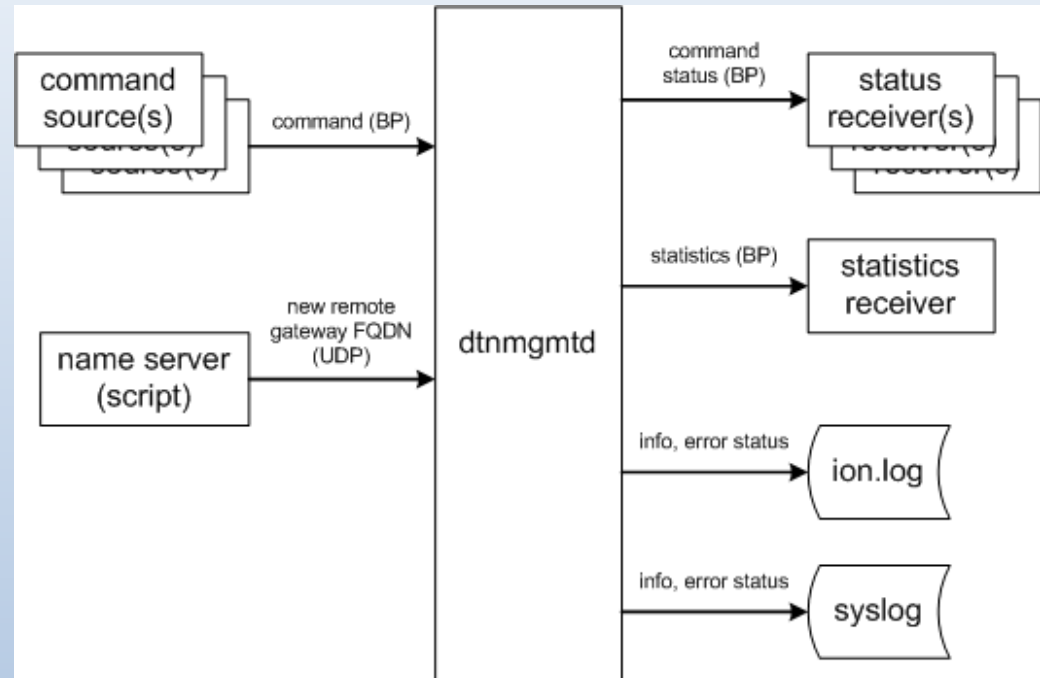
command source(s)

command (BP)

new remote gateway FQDN (UDP)

name server (script)

dtnmgmtd

command status (BP)

status receiver(s)

statistics (BP)

statistics receiver

info, error status

ion.log

info, error status

syslog